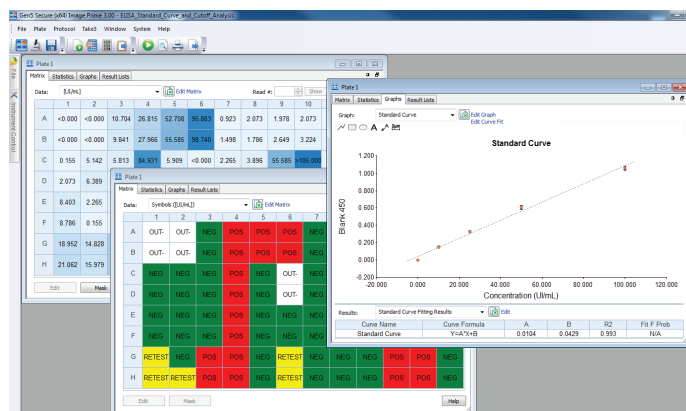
Gen5 Secure (x64) Image Prime 3.00 - ELISA_Standard_Curve_and_Cutoff_Analysis

File Plate Protocol Take3 Window System Help

Plate 1

Matrix Statistics Graphs Result Lists

Data: [UI/mL] Edit Matrix Read #: Show

|   | 1 | 2 | 3 | 4 | 5 | 6 | 7 | 8 | 9 | 10 |
|---|---|---|---|---|---|---|---|---|---|---|
| A | <0.000 | <0.000 | 10.704 | 26.815 | 52.708 | 95.863 | 0.923 | 2.073 | 1.978 | 2.073 |
| B | <0.000 | <0.000 | 9.841 | 27.966 | 55.585 | 98.740 | 1.498 | 1.786 | 2.649 | 3.224 |
| C | 0.155 | 5.142 | 5.813 | 84.931 | 5.909 | <0.000 | 2.265 | 3.896 | 55.585 | >105.000 |
| D | 2.073 | 6.389 | | | | | | | | |
| E | 8.403 | 2.265 | | | | | | | | |
| F | 8.786 | 0.155 | | | | | | | | |
| G | 18.952 | 14.828 | | | | | | | | |
| H | 21.062 | 15.979 | | | | | | | | |

Edit Mask

Plate 1

Matrix Statistics Graphs Result Lists

Data: Symbols ([UI/mL]) Edit Matrix

|   | 1 | 2 | 3 | 4 | 5 | 6 | 7 | | | | | |
|---|---|---|---|---|---|---|---|---|---|---|---|---|
| A | OUT- | OUT- | NEG | POS | POS | POS | NEG | | | | | |
| B | OUT- | OUT- | NEG | POS | POS | POS | NEG | | | | | |
| C | NEG | NEG | NEG | POS | NEG | OUT- | NEG | | | | | |
| D | NEG | NEG | NEG | NEG | NEG | OUT- | NEG | | | | | |
| E | NEG | NEG | NEG | NEG | NEG | NEG | NEG | | | | | |
| F | NEG | NEG | NEG | NEG | NEG | NEG | NEG | | | | | |
| G | RETEST | NEG | POS | POS | NEG | RETEST | NEG | NEG | POS | POS | POS | NEG |
| H | RETEST | RETEST | POS | POS | NEG | NEG | NEG | NEG | NEG | POS | RETEST | NEG |

Edit Mask Help

Plate 1

Matrix Statistics Graphs Result Lists

Graph: Standard Curve Edit Graph Edit Curve Fit

Standard Curve

Blank 450

1.200 1.000 0.800 0.600 0.400 0.200 0.000 -0.200

-20.000 0.000 20.000 40.000 60.000 80.000 100.000 120.000

Concentration (UI/mL)

Results: Standard Curve Fitting Results Edit

| Curve Name | Curve Formula | A | B | R2 | Fit F Prob |
|---|---|---|---|---|---|
| Standard Curve | Y=A*X+B | 0.0104 | 0.0429 | 0.993 | N/A |